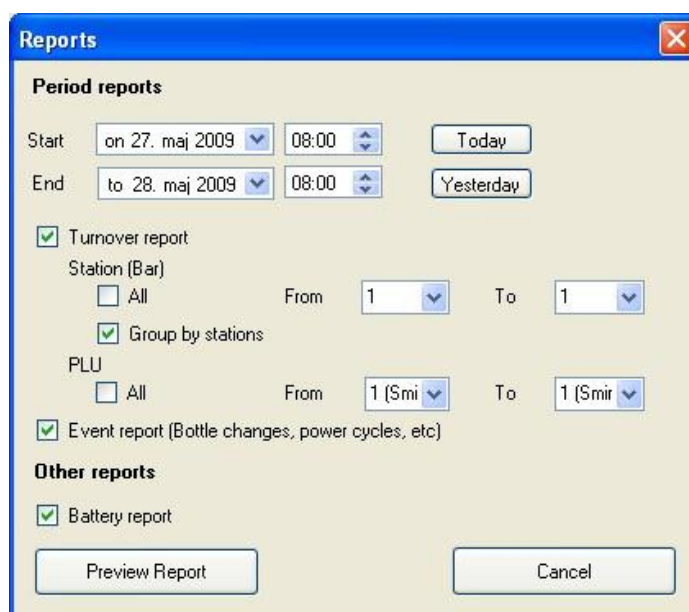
Reports

Period reports

Start on 27. maj 2009 08:00 Today

End to 28. maj 2009 08:00 Yesterday

Turnover report

Station (Bar)

All From 1 To 1

Group by stations

PLU

All From 1 (Smi To 1 (Smir

Event report (Bottle changes, power cycles, etc)

Other reports

Battery report

Preview Report

Cancel